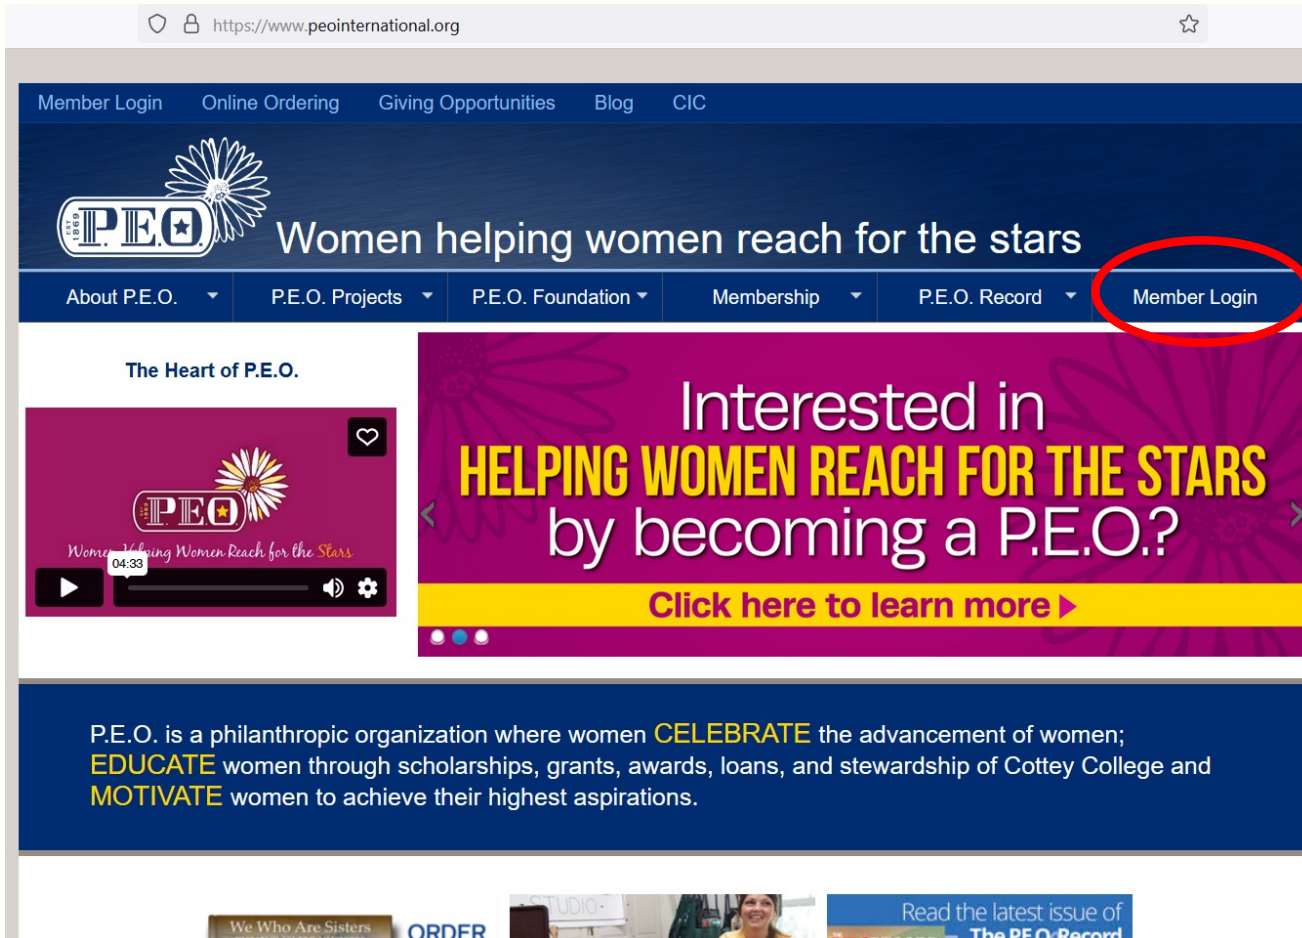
https://www.peointernational.org

Member Login Online Ordering Giving Opportunities Blog CIC

EST 1869 P.E.O. Women helping women reach for the stars

About P.E.O. P.E.O. Projects P.E.O. Foundation Membership P.E.O. Record Member Login

The Heart of P.E.O.

P.E.O. Women Helping Women Reach for the Stars

04:33

Interested in HELPING WOMEN REACH FOR THE STARS by becoming a P.E.O.?

Click here to learn more

P.E.O. is a philanthropic organization where women CELEBRATE the advancement of women; EDUCATE women through scholarships, grants, awards, loans, and stewardship of Cottey College and MOTIVATE women to achieve their highest aspirations.

We Who Are Sisters ORDER

STUDIO

Read the latest issue of The P.E.O. Record